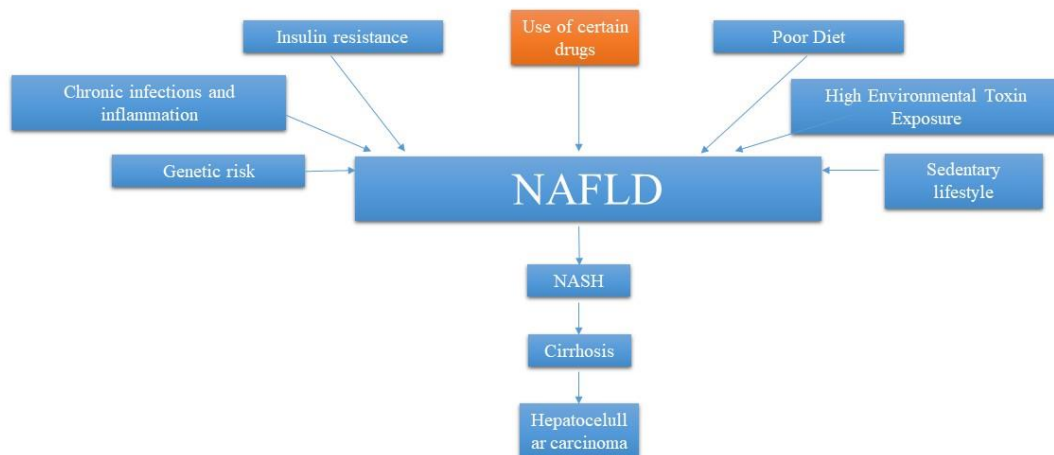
Insulin resistance

Use of certain drugs

Poor Diet

Chronic infections and inflammation

High Environmental Toxin Exposure

Genetic risk

NAFLD

Sedentary lifestyle

NASH

Cirrhosis

Hepatocelull ar carcinoma